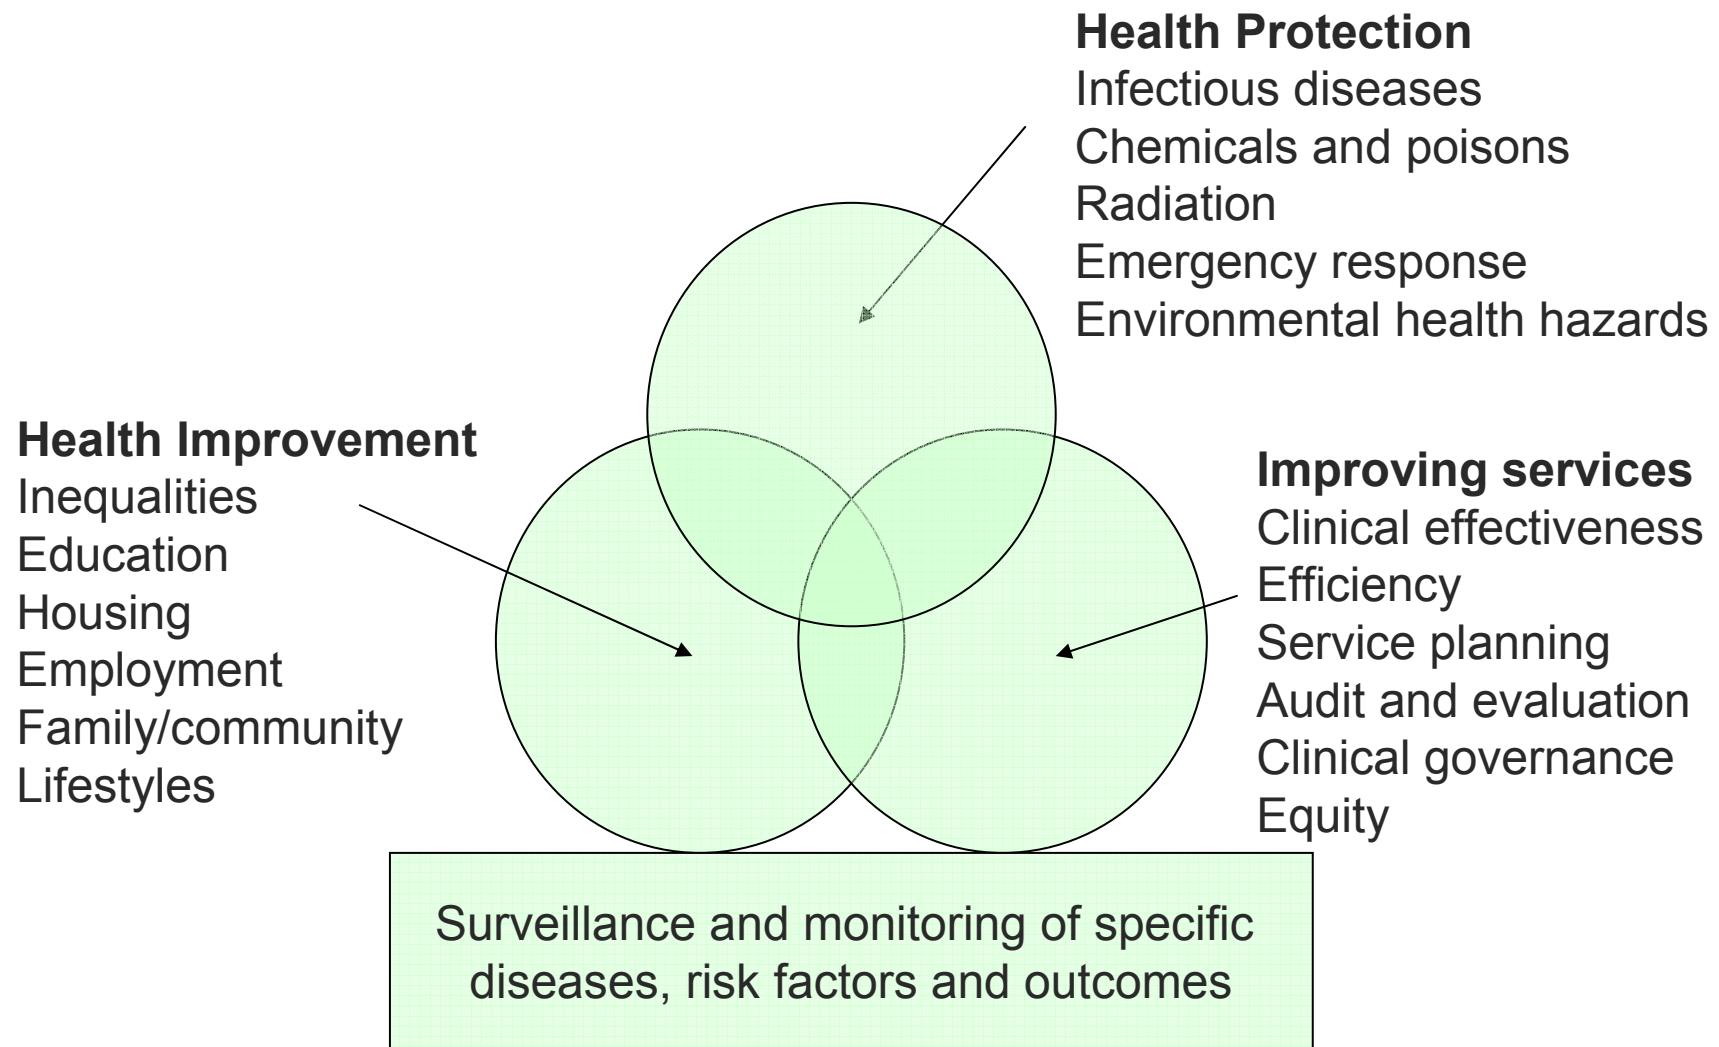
**Health Protection**
Infectious diseases
Chemicals and poisons
Radiation
Emergency response
Environmental health hazards

**Health Improvement**
Inequalities
Education
Housing
Employment
Family/community
Lifestyles

**Improving services**
Clinical effectiveness
Efficiency
Service planning
Audit and evaluation
Clinical governance
Equity

Surveillance and monitoring of specific diseases, risk factors and outcomes